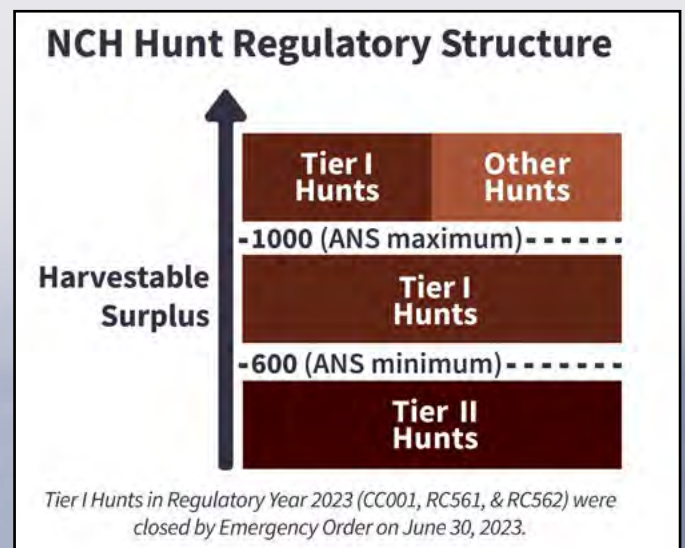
NCH Hunt Regulatory Structure

Tier I Hunts

Other Hunts

-1000 (ANS maximum)------

Harvestable Surplus

Tier I Hunts

-600 (ANS minimum)-------

Tier II Hunts

Tier I Hunts in Regulatory Year 2023 (CC001, RC561, & RC562) were closed by Emergency Order on June 30, 2023.